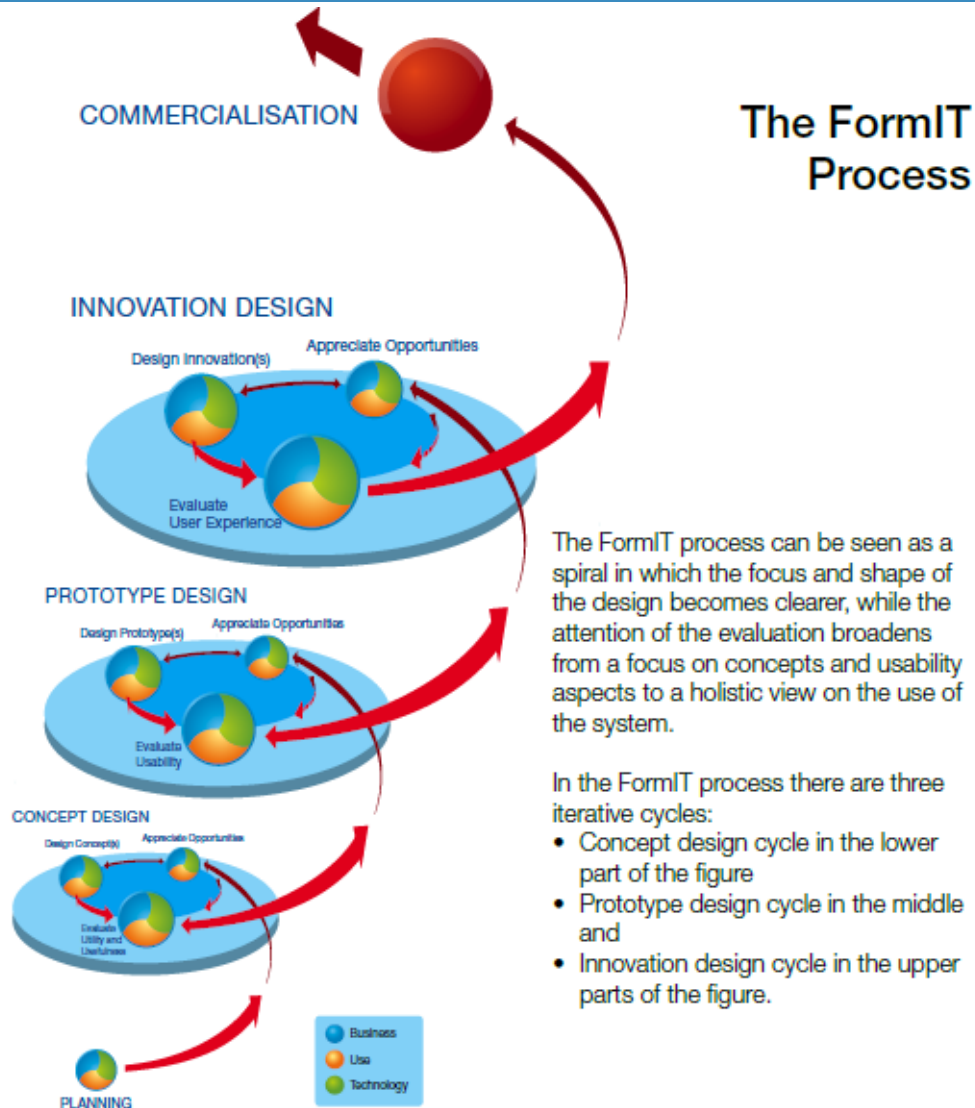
COMMERCIALISATION

The FormIT Process

INNOVATION DESIGN

Design Innovation(s)

Appreciate Opportunities

Evaluate User Experience

PROTOTYPE DESIGN

Design Prototype(s)

Appreciate Opportunities

Evaluate Usability

CONCEPT DESIGN

Design Concept(s)

Appreciate Opportunities

Evaluate Utility and Usefulness

PLANNING

Business

Use

Technology

The FormIT process can be seen as a spiral in which the focus and shape of the design becomes clearer, while the attention of the evaluation broadens from a focus on concepts and usability aspects to a holistic view on the use of the system.

In the FormIT process there are three iterative cycles:
• Concept design cycle in the lower part of the figure
• Prototype design cycle in the middle and
• Innovation design cycle in the upper parts of the figure.